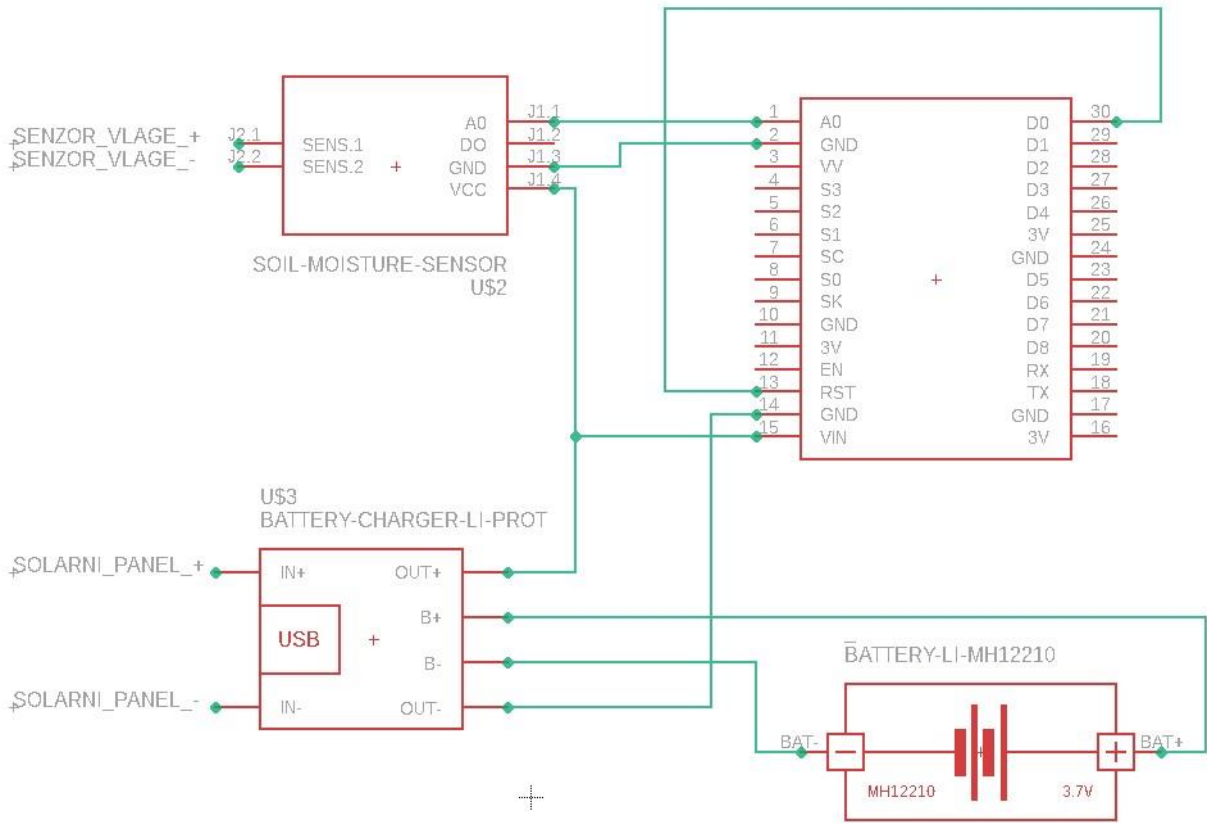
SENZOR_VLAGE_+
SENZOR_VLAGE_-
J2.1
J2.2
SENS.1
SENS.2
A0
DO
GND
VCC
J1.1
J1.2
J1.3
J1.4

SOIL-MOISTURE-SENSOR
U$2

| 1 | A0 | D0 | 30 |
|---|---|---|---|
| 2 | GND | D1 | 29 |
| 3 | VV | D2 | 28 |
| 4 | S3 | D3 | 27 |
| 5 | S2 | D4 | 26 |
| 6 | S1 | 3V | 25 |
| 7 | SC | GND | 24 |
| 8 | S0 | D5 | 23 |
| 9 | SK | D6 | 22 |
| 10 | GND | D7 | 21 |
| 11 | 3V | D8 | 20 |
| 12 | EN | RX | 19 |
| 13 | RST | TX | 18 |
| 14 | GND | GND | 17 |
| 15 | VIN | 3V | 16 |

U$3
BATTERY-CHARGER-LI-PROT
SOLARNI_PANEL_+
IN+
OUT+
USB
B+
B-
SOLARNI_PANEL_-
IN-
OUT-

BATTERY-LI-MH12210
BAT-
BAT+
MH12210
3.7V